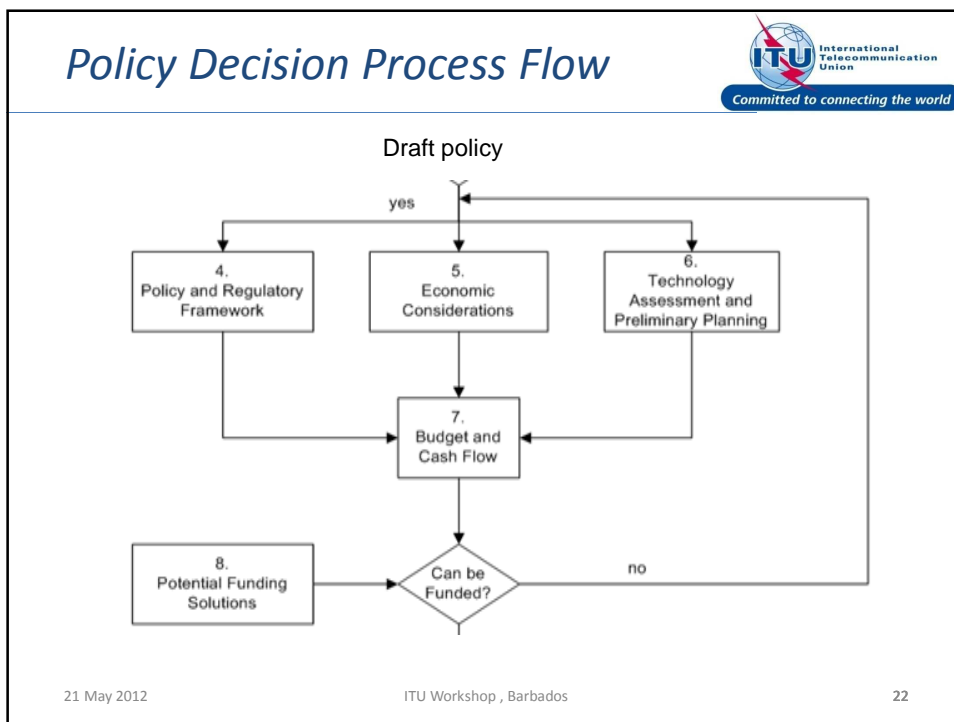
Policy Decision Process Flow

ITU International Telecommunication Union
Committed to connecting the world

Draft policy

yes

4.
Policy and Regulatory Framework

5.
Economic Considerations

6.
Technology Assessment and Preliminary Planning

7.
Budget and Cash Flow

8.
Potential Funding Solutions

Can be Funded?

no

21 May 2012

ITU Workshop , Barbados

22